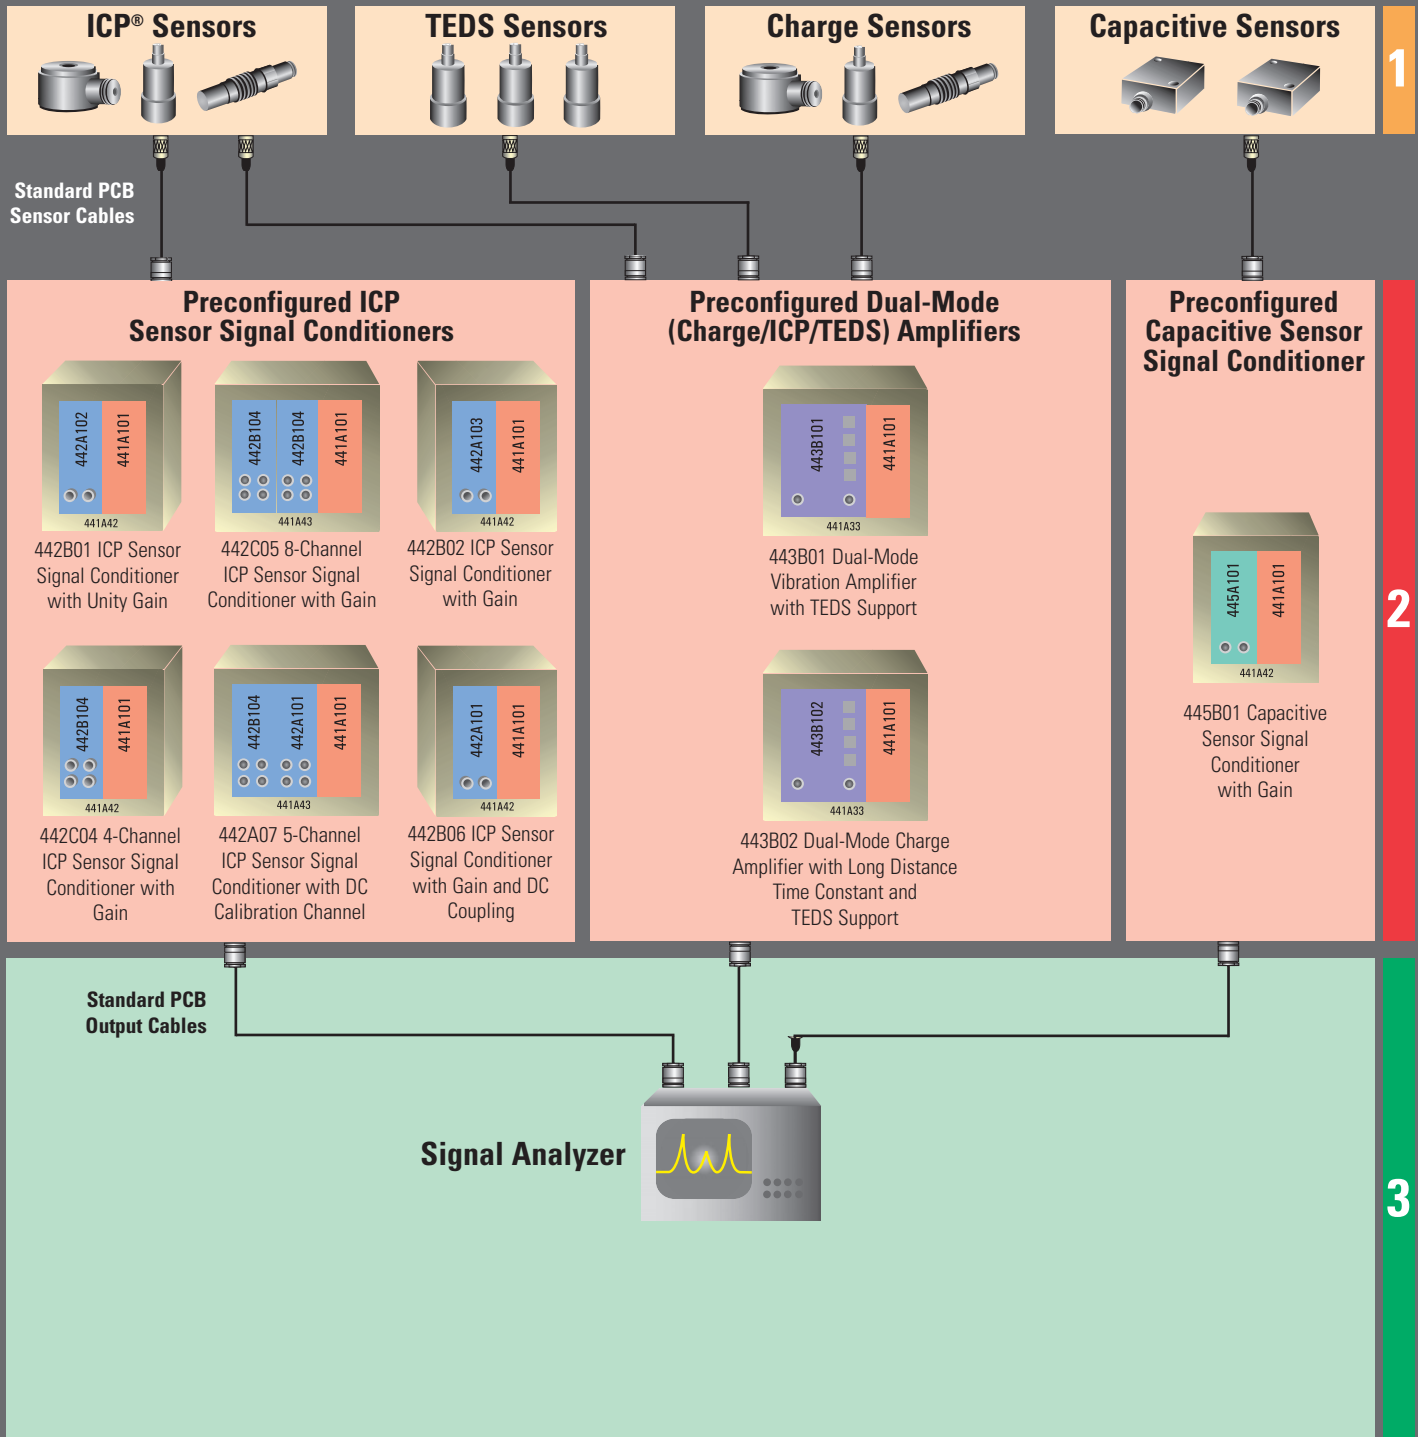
ICP® Sensors

TEDS Sensors

Charge Sensors

Capacitive Sensors

1

Standard PCB Sensor Cables

Preconfigured ICP Sensor Signal Conditioners

442A102
441A101
441A42
442B01 ICP Sensor Signal Conditioner with Unity Gain

442B104
442B104
441A101
441A43
442C05 8-Channel ICP Sensor Signal Conditioner with Gain

442A103
441A101
441A42
442B02 ICP Sensor Signal Conditioner with Gain

442B104
441A101
441A42
442C04 4-Channel ICP Sensor Signal Conditioner with Gain

442B104
442A101
441A101
441A43
442A07 5-Channel ICP Sensor Signal Conditioner with DC Calibration Channel

442A101
441A101
441A42
442B06 ICP Sensor Signal Conditioner with Gain and DC Coupling

Preconfigured Dual-Mode (Charge/ICP/TEDS) Amplifiers

443B101
441A101
441A33
443B01 Dual-Mode Vibration Amplifier with TEDS Support

443B102
441A101
441A33
443B02 Dual-Mode Charge Amplifier with Long Distance Time Constant and TEDS Support

Preconfigured Capacitive Sensor Signal Conditioner

445A101
441A101
441A42
445B01 Capacitive Sensor Signal Conditioner with Gain

2

Standard PCB Output Cables

Signal Analyzer

3